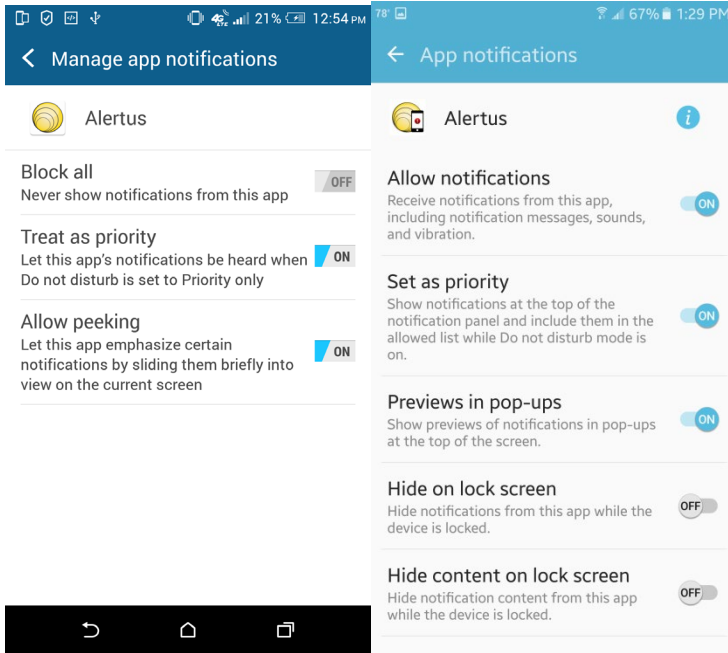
21% 12:54 PM

Manage app notifications

Alertus

Block all
Never show notifications from this app
OFF

Treat as priority
Let this app's notifications be heard when Do not disturb is set to Priority only
ON

Allow peeking
Let this app emphasize certain notifications by sliding them briefly into view on the current screen
ON

78° 67% 1:29 PM

App notifications

Alertus

Allow notifications
Receive notifications from this app, including notification messages, sounds, and vibration.
ON

Set as priority
Show notifications at the top of the notification panel and include them in the allowed list while Do not disturb mode is on.
ON

Previews in pop-ups
Show previews of notifications in pop-ups at the top of the screen.
ON

Hide on lock screen
Hide notifications from this app while the device is locked.
OFF

Hide content on lock screen
Hide notification content from this app while the device is locked.
OFF